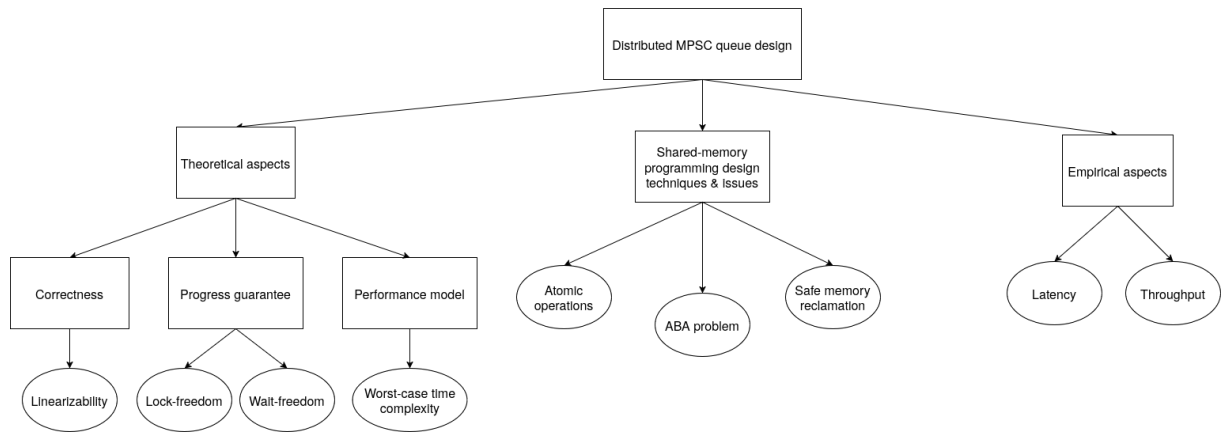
Distributed MPSC queue design

Theoretical aspects

Shared-memory programming design techniques & issues

Empirical aspects

Correctness

Progress guarantee

Performance model

Atomic operations

ABA problem

Safe memory reclamation

Latency

Throughput

Linearizability

Lock-freedom

Wait-freedom

Worst-case time complexity